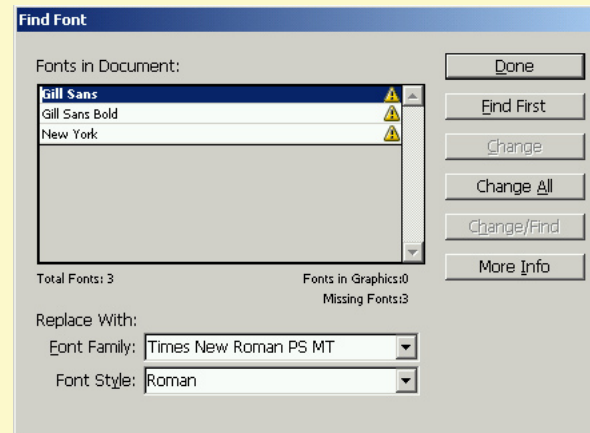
Find Font

Fonts in Document:

Gill Sans
Gill Sans Bold
New York

Total Fonts: 3

Fonts in Graphics:0

Missing Fonts:3

Replace With:

Font Family: Times New Roman PS MT

Font Style: Roman

Done

Find First

Change

Change All

Change/Find

More Info